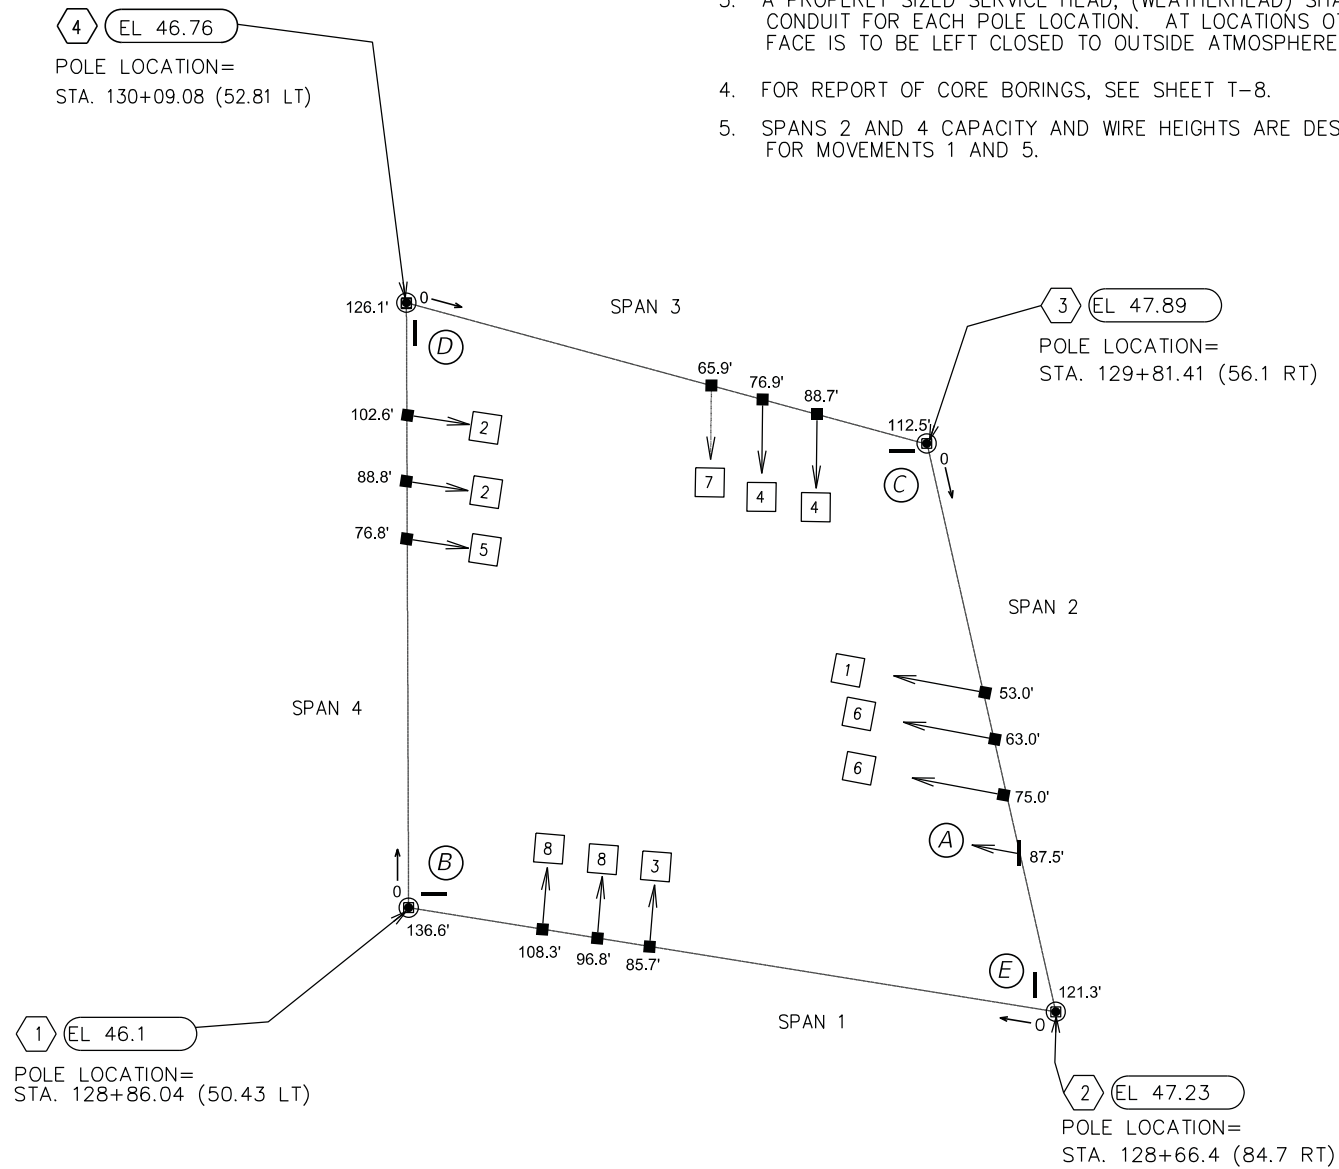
3. A PROPERLY SIZED SERVICE HEAD, (WEATHERHEAD) SHA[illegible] CONDUIT FOR EACH POLE LOCATION. AT LOCATIONS O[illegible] FACE IS TO BE LEFT CLOSED TO OUTSIDE ATMOSPHERE

4. FOR REPORT OF CORE BORINGS, SEE SHEET T-8.

5. SPANS 2 AND 4 CAPACITY AND WIRE HEIGHTS ARE DES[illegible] FOR MOVEMENTS 1 AND 5.

4 EL 46.76
POLE LOCATION=
STA. 130+09.08 (52.81 LT)

3 EL 47.89
POLE LOCATION=
STA. 129+81.41 (56.1 RT)

1 EL 46.1
POLE LOCATION=
STA. 128+86.04 (50.43 LT)

2 EL 47.23
POLE LOCATION=
STA. 128+66.4 (84.7 RT)

SPAN 3
SPAN 2
SPAN 4
SPAN 1

126.1' 0
D
102.6' 2
88.8' 2
76.8' 5
65.9' 76.9' 88.7'
7 4 4
112.5' 0
C
1 53.0'
6 63.0'
6 75.0'
A 87.5'
B 0
8 8 3
136.6'
108.3' 96.8' 85.7'
E 121.3' 0